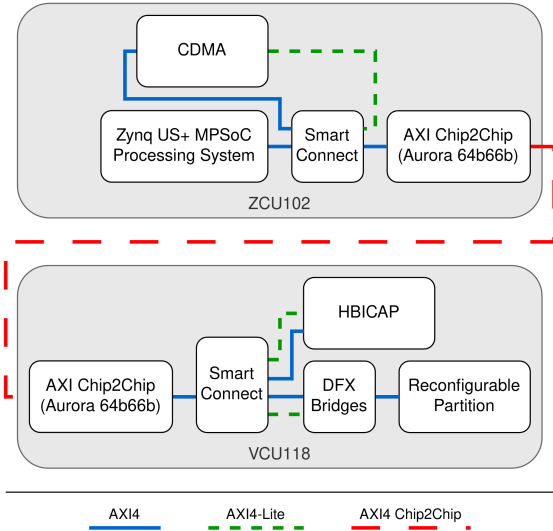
CDMA

Zynq US+ MPSoC Processing System

Smart Connect

AXI Chip2Chip (Aurora 64b66b)

ZCU102

HBICAP

AXI Chip2Chip (Aurora 64b66b)

Smart Connect

DFX Bridges

Reconfigurable Partition

VCU118

AXI4

AXI4-Lite

AXI4 Chip2Chip